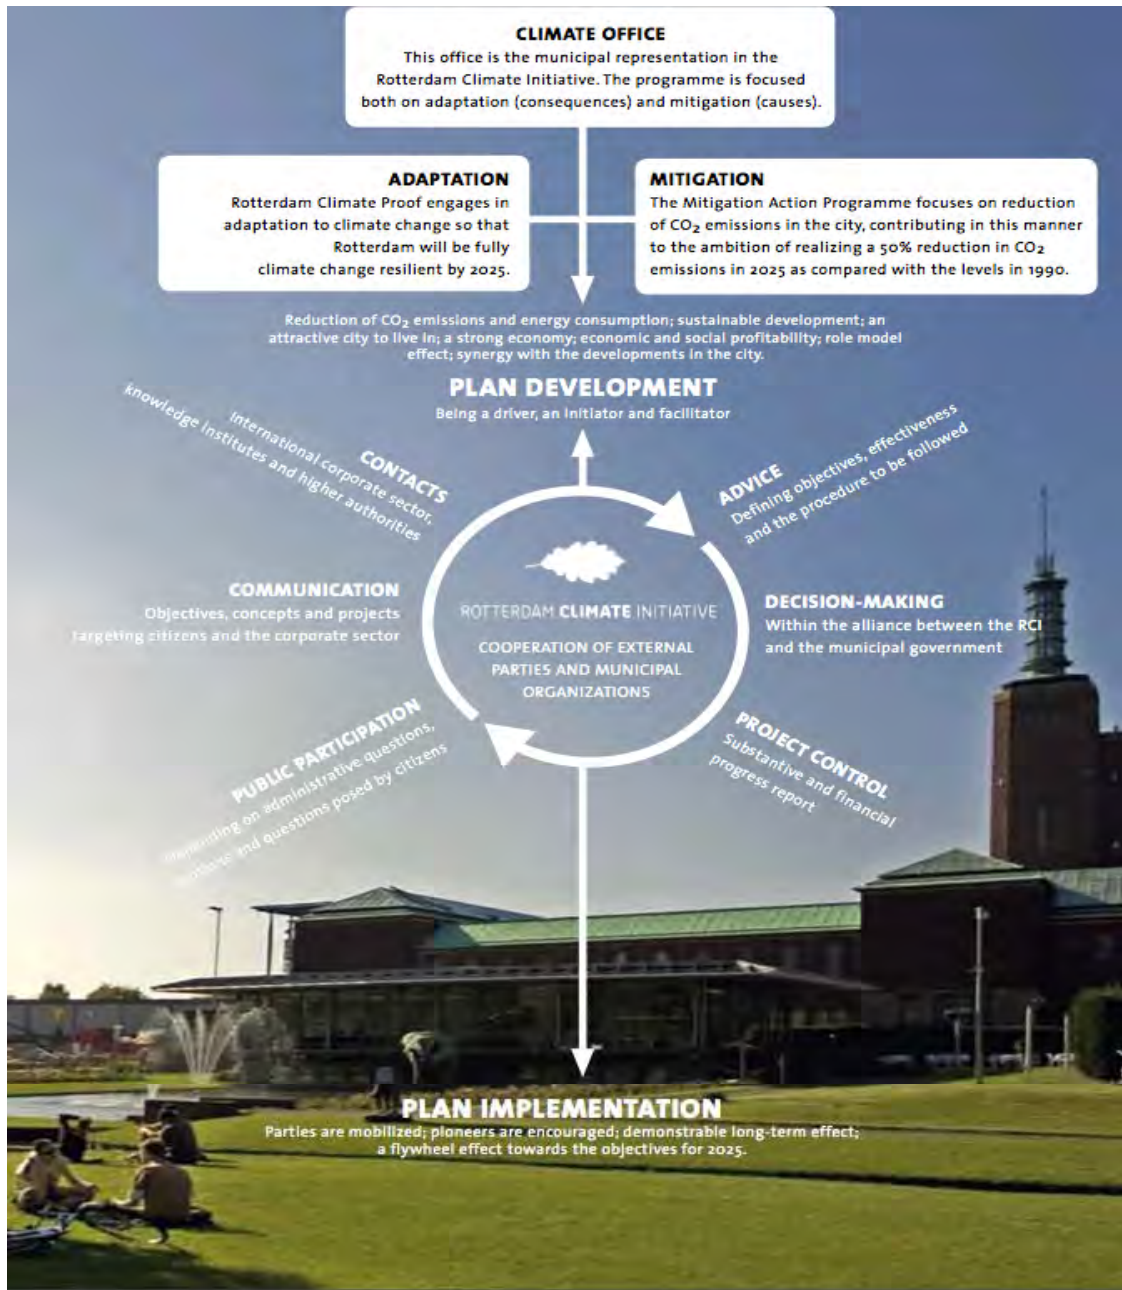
CLIMATE OFFICE
This office is the municipal representation in the Rotterdam Climate Initiative. The programme is focused both on adaptation (consequences) and mitigation (causes).

ADAPTATION
Rotterdam Climate Proof engages in adaptation to climate change so that Rotterdam will be fully climate change resilient by 2025.

MITIGATION
The Mitigation Action Programme focuses on reduction of $CO_2$ emissions in the city, contributing in this manner to the ambition of realizing a 50% reduction in $CO_2$ emissions in 2025 as compared with the levels in 1990.

Reduction of $CO_2$ emissions and energy consumption; sustainable development; an attractive city to live in; a strong economy; economic and social profitability; role model effect; synergy with the developments in the city.

PLAN DEVELOPMENT
Being a driver, an initiator and facilitator

CONTACTS
International corporate sector, knowledge institutes and higher authorities

ADVICE
Defining objectives, effectiveness and the procedure to be followed

COMMUNICATION
Objectives, concepts and projects targeting citizens and the corporate sector

ROTTERDAM CLIMATE INITIATIVE
COOPERATION OF EXTERNAL PARTIES AND MUNICIPAL ORGANIZATIONS

DECISION-MAKING
Within the alliance between the RCI and the municipal government

PUBLIC PARTICIPATION
Responding on administrative questions, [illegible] and questions posed by citizens

PROJECT CONTROL
Substantive and financial progress report

PLAN IMPLEMENTATION
Parties are mobilized; pioneers are encouraged; demonstrable long-term effect; a flywheel effect towards the objectives for 2025.